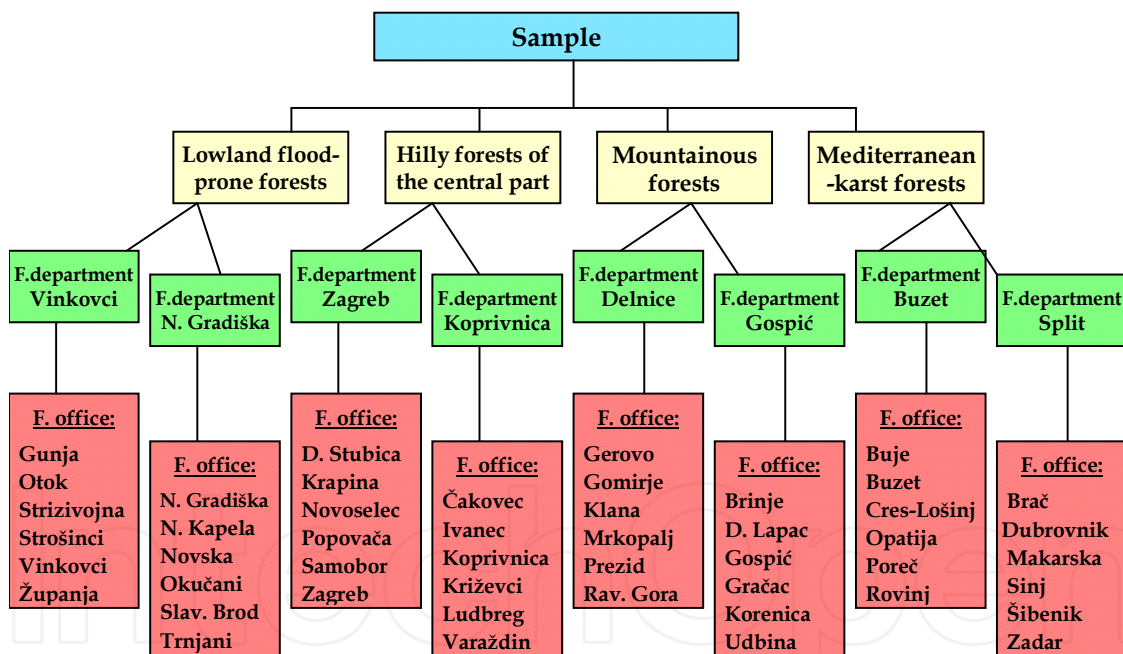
Sample

Lowland flood-prone forests

Hilly forests of the central part

Mountainous forests

Mediterranean -karst forests

F.department Vinkovci

F.department N. Gradiška

F.department Zagreb

F.department Koprivnica

F.department Delnice

F.department Gospić

F.department Buzet

F.department Split

F. office:
Gunja
Otok
Strizivojna
Strošinci
Vinkovci
Županja

F. office:
N. Gradiška
N. Kapela
Novska
Okučani
Slav. Brod
Trnjani

F. office:
D. Stubica
Krapina
Novoselec
Popovača
Samobor
Zagreb

F. office:
Čakovec
Ivanec
Koprivnica
Križevci
Ludbreg
Varaždin

F. office:
Gerovo
Gomirje
Klana
Mrkopalj
Prezid
Rav. Gora

F. office:
Brinje
D. Lapac
Gospić
Gračac
Korenica
Udbina

F. office:
Buje
Buzet
Cres-Lošinj
Opatija
Poreč
Rovinj

F. office:
Brač
Dubrovnik
Makarska
Sinj
Šibenik
Zadar